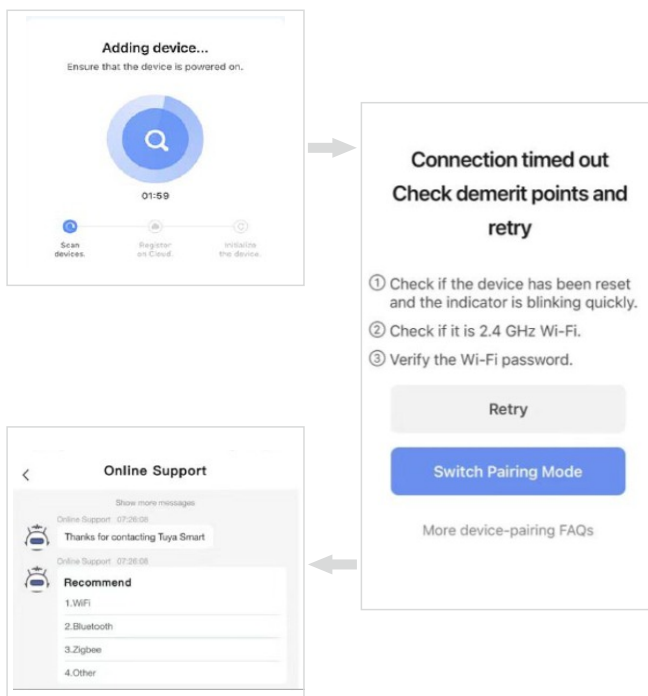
Adding device...

Ensure that the device is powered on.

01:59

Scan devices.

Register on Cloud.

Initialize the device.

Connection timed out
Check demerit points and retry

① Check if the device has been reset and the indicator is blinking quickly.

② Check if it is 2.4 GHz Wi-Fi.

③ Verify the Wi-Fi password.

Retry

Switch Pairing Mode

More device-pairing FAQs

<

Online Support

Show more messages

Online Support 07:26:08

Thanks for contacting Tuya Smart

Online Support 07:26:08

Recommend

1.WiFi

2.Bluetooth

3.Zigbee

4.Other